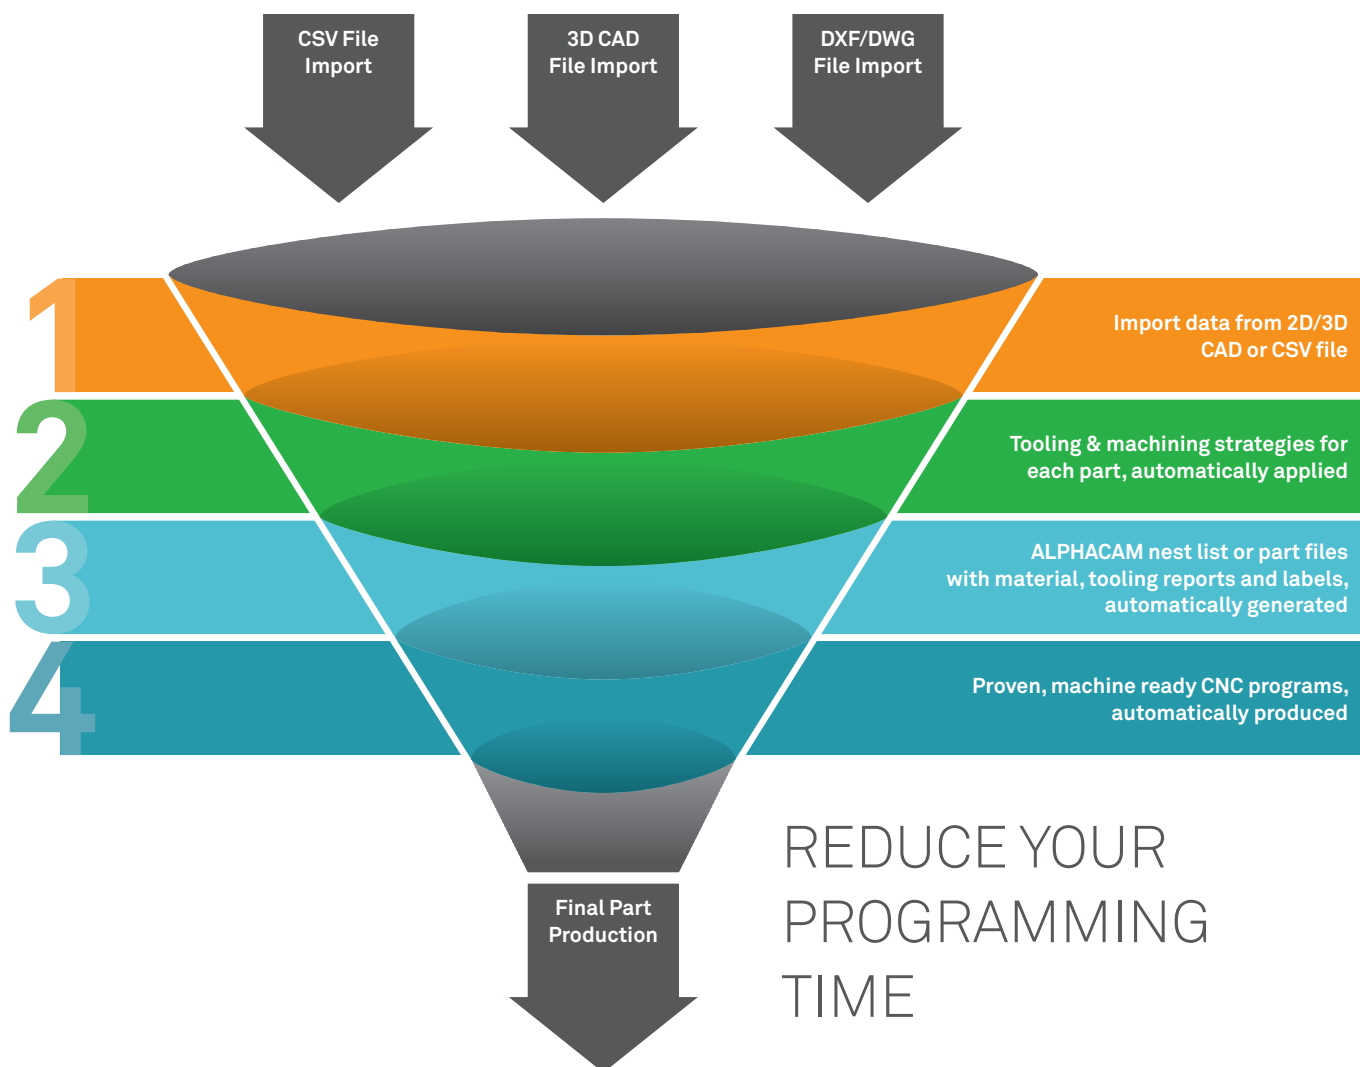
CSV File Import

3D CAD File Import

DXF/DWG File Import

1

Import data from 2D/3D CAD or CSV file

2

Tooling & machining strategies for each part, automatically applied

3

ALPHACAM nest list or part files with material, tooling reports and labels, automatically generated

4

Proven, machine ready CNC programs, automatically produced

Final Part Production

REDUCE YOUR PROGRAMMING TIME